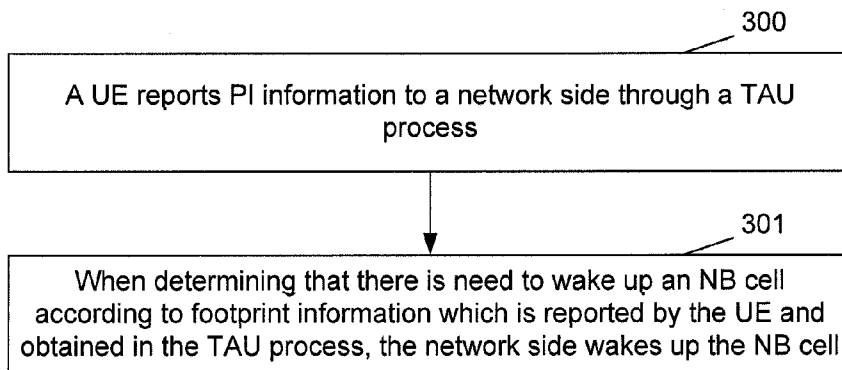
300

A UE reports PI information to a network side through a TAU process

301

When determining that there is need to wake up an NB cell according to footprint information which is reported by the UE and obtained in the TAU process, the network side wakes up the NB cell